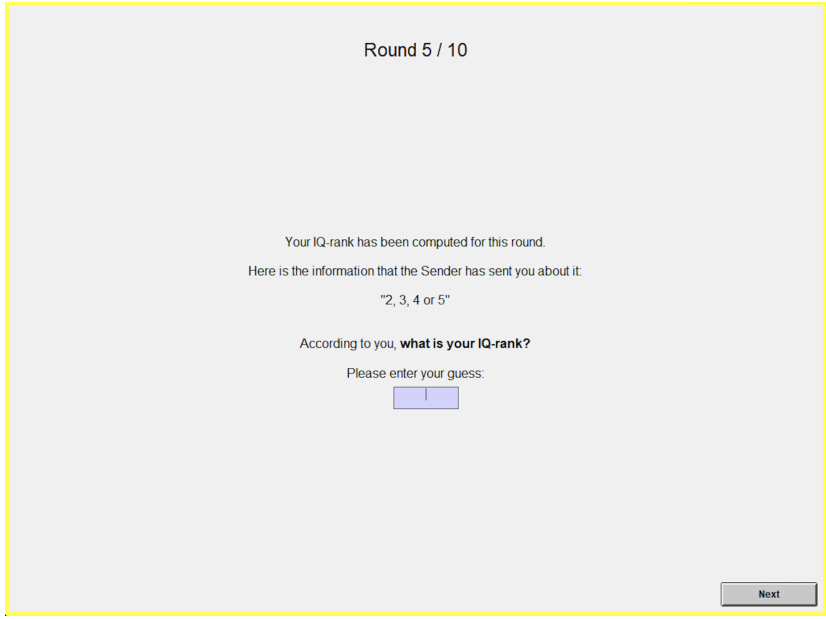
Round 5 / 10

Your IQ-rank has been computed for this round.

Here is the information that the Sender has sent you about it:

"2, 3, 4 or 5"

According to you, **what is your IQ-rank?**

Please enter your guess:

Next